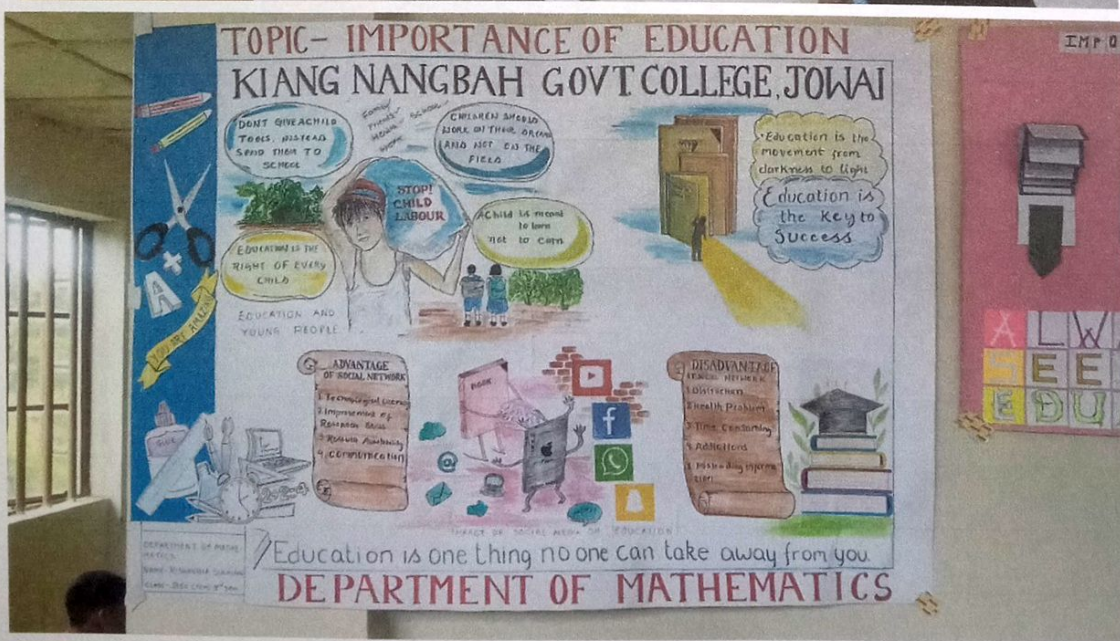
TOPIC- IMPORTANCE OF EDUCATION

KIANG NANGBAH GOVT COLLEGE, JOWAI

DONT GIVE CHILD TOOLS, INSTEAD SEND THEM TO SCHOOL

Family Friends House School Work

CHILDREN SHOULD WORK ON THEIR DREAMS AND NOT ON THE FIELD

STOP! CHILD LABOUR

A child is meant to learn not to earn

EDUCATION IS THE RIGHT OF EVERY CHILD

EDUCATION AND YOUNG PEOPLE

"Education is the movement from darkness to light"

Education is the Key to Success

A+

ADVANTAGE OF SOCIAL NETWORK

1. Technological Literacy
2. Improvement of Research Skills
3. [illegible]
4. Communication

BOOK

DISADVANTAGE OF SOCIAL NETWORK

1. Distraction
2. Health Problem
3. Time Consuming
4. Addictions
5. Misleading information

IMPACT OF SOCIAL MEDIA ON EDUCATION

DEPARTMENT OF MATHEMATICS
NAME- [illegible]
CLASS- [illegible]

Education is one thing no one can take away from you.

DEPARTMENT OF MATHEMATICS

IMPO

A L W
S E E
E D U